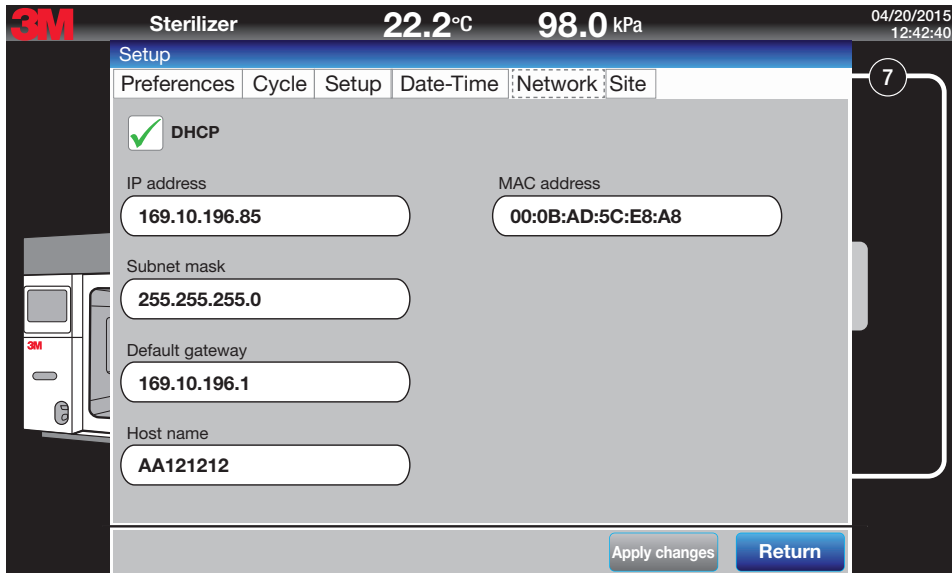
3M Sterilizer 22.2°C 98.0 kPa 04/20/2015 12:42:40

Setup

Preferences | Cycle | Setup | Date-Time | Network | Site

7

DHCP

IP address
169.10.196.85

MAC address
00:0B:AD:5C:E8:A8

Subnet mask
255.255.255.0

Default gateway
169.10.196.1

Host name
AA121212

3M

Apply changes

Return